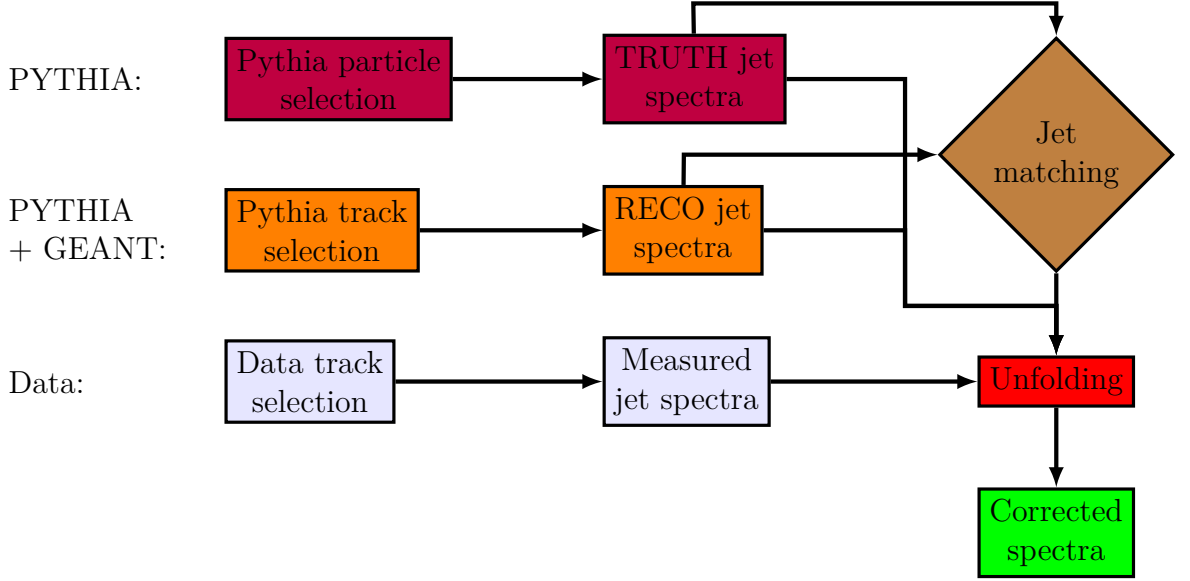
PYTHIA:

Pythia particle selection

TRUTH jet spectra

Jet matching

PYTHIA + GEANT:

Pythia track selection

RECO jet spectra

Data:

Data track selection

Measured jet spectra

Unfolding

Corrected spectra